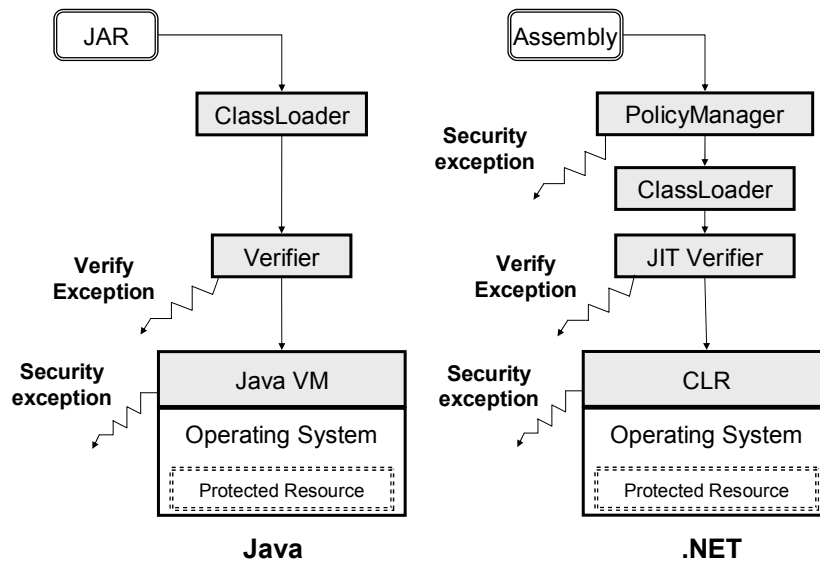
JAR

ClassLoader

Verify Exception

Verifier

Security exception

Java VM

Operating System

Protected Resource

Java

Assembly

PolicyManager

Security exception

ClassLoader

Verify Exception

JIT Verifier

Security exception

CLR

Operating System

Protected Resource

.NET